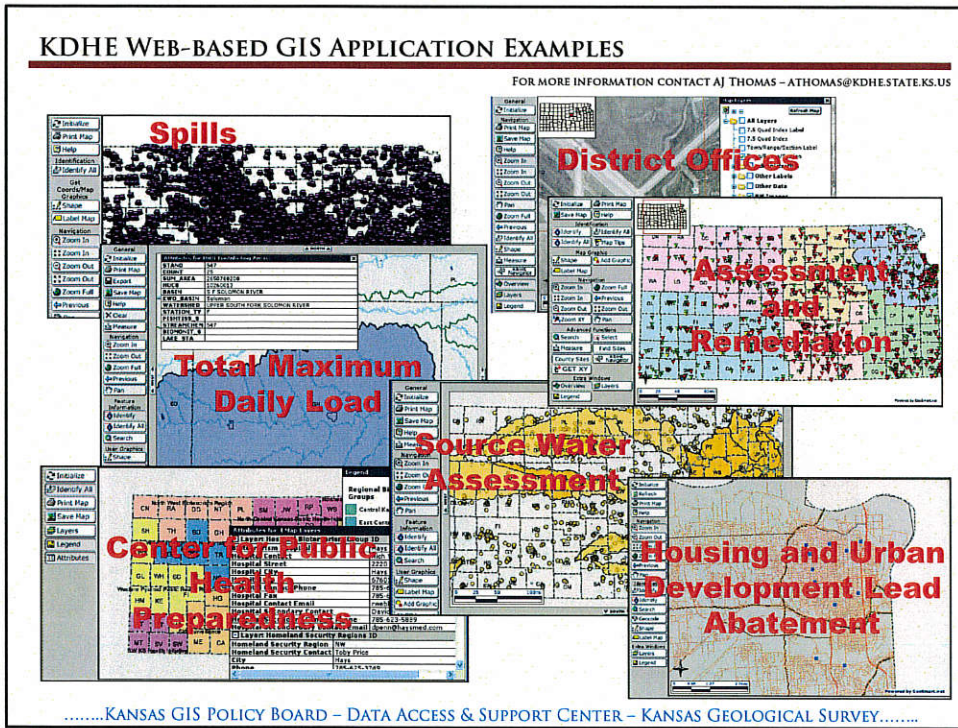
KDHE Web-based GIS Application Examples

For more information contact AJ Thomas – athomas@kdhe.state.ks.us

Spills

District Offices

Assessment and Remediation

Total Maximum Daily Load

Source Water Assessment

Center for Public Health Preparedness

Housing and Urban Development Lead Abatement

Initialize
Print Map
Help
Identification
Identify All
Shape
Label Map
Navigation
Zoom In
Zoom Out
Zoom Full
Previous

General
Initialize
Print Map
Export
Save Map
Help
Clear
Measure
Zoom In
Zoom Out
Zoom Full
Previous
Pan
Identify
Identify All
Search
Shape

Initialize
Save Map
Print Map
Help
Identify All
Map Tips
Label Map
Add Graphic
Zoom In
Zoom Out
Zoom Full
Previous
Search
Select
Measure
Find Sites
County Sites
GET XY
Overview
Layers
Legend

Initialize
Identify All
Print Map
Save Map
Layers
Legend
Attributes

Layers
All Layers
Other Labels
Other Data

Legend
Regional Bi Groups

Layer Hospital
Hospital Street
Hospital City
Hospital Fax
Hospital Contact Email
Layer Homeland Security Regions ID
Homeland Security Region
Homeland Security Contact
City
Phone

Hays
Toby Price
785-623-5809

……..Kansas GIS Policy Board – Data Access & Support Center – Kansas Geological Survey……..